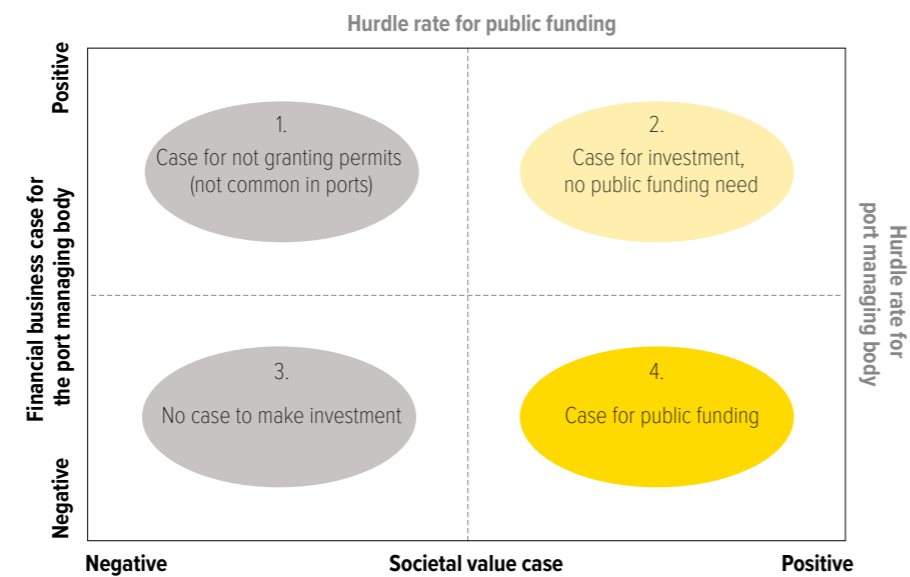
Hurdle rate for public funding

Positive

Financial business case for the port managing body

Negative

1.
Case for not granting permits
(not common in ports)

2.
Case for investment,
no public funding need

Hurdle rate for port managing body

3.
No case to make investment

4.
Case for public funding

Negative

Societal value case

Positive